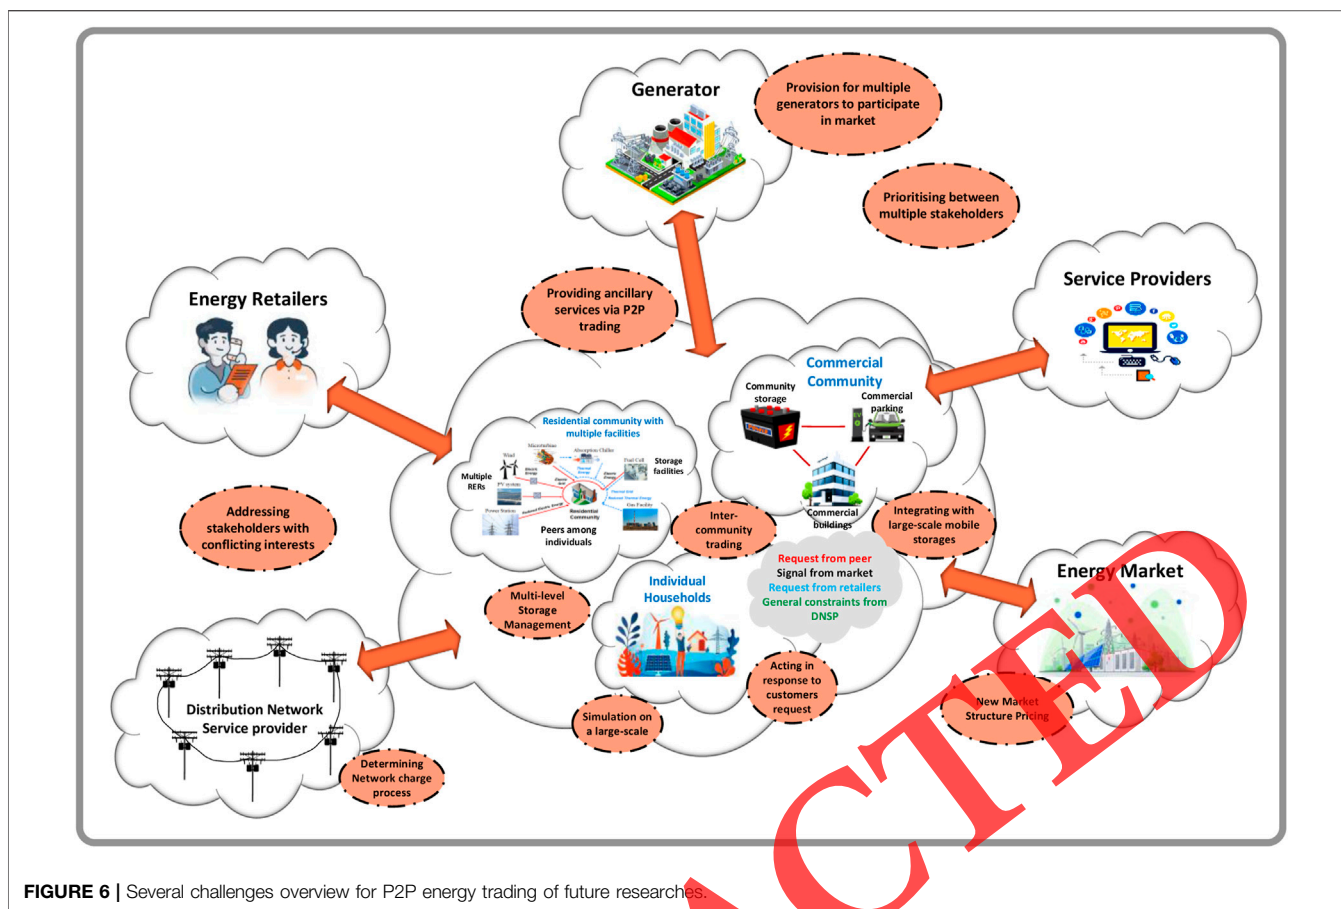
Generator

Provision for multiple generators to participate in market

Prioritising between multiple stakeholders

Service Providers

Energy Retailers

Providing ancillary services via P2P trading

Commercial Community

Community storage

Commercial parking

Residential community with multiple facilities

Wind

Microturbine

Absorption Chiller

Fuel Cell

Storage facilities

Multiple RERs

PV system

Power Station

Residential Community

Gas Facility

Peers among individuals

Commercial buildings

Addressing stakeholders with conflicting interests

Inter-community trading

Integrating with large-scale mobile storages

Request from peer

Signal from market

Request from retailers

General constraints from DNSP

Energy Market

Individual Households

Multi-level Storage Management

Distribution Network Service provider

Acting in response to customers request

New Market Structure Pricing

Simulation on a large-scale

Determining Network charge process

FIGURE 6 | Several challenges overview for P2P energy trading of future researches.

CTED